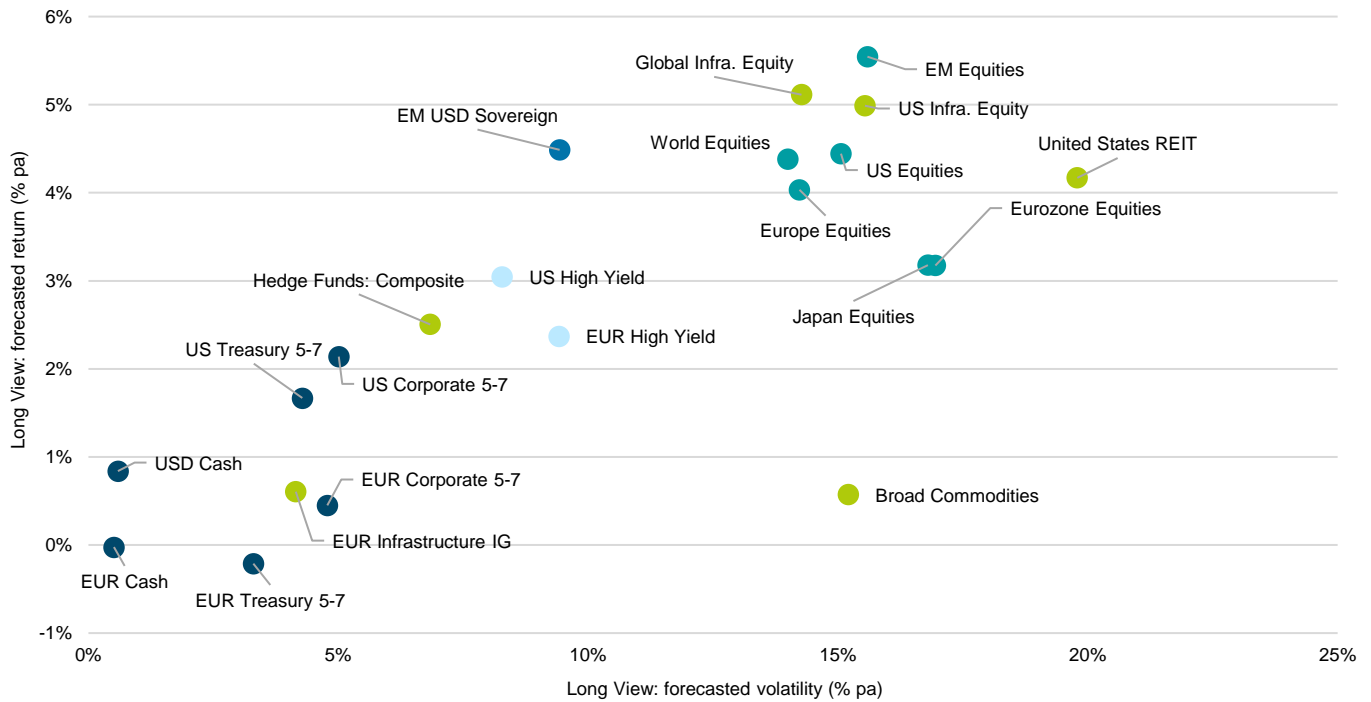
6%
5%
4%
3%
2%
1%
0%
-1%
Long View: forecasted return (% pa)
0%
5%
10%
15%
20%
25%
Long View: forecasted volatility (% pa)

Global Infra. Equity
EM Equities
US Infra. Equity
EM USD Sovereign
World Equities
US Equities
United States REIT
Europe Equities
Eurozone Equities
Hedge Funds: Composite
US High Yield
Japan Equities
EUR High Yield
US Treasury 5-7
US Corporate 5-7
USD Cash
EUR Corporate 5-7
Broad Commodities
EUR Infrastructure IG
EUR Cash
EUR Treasury 5-7